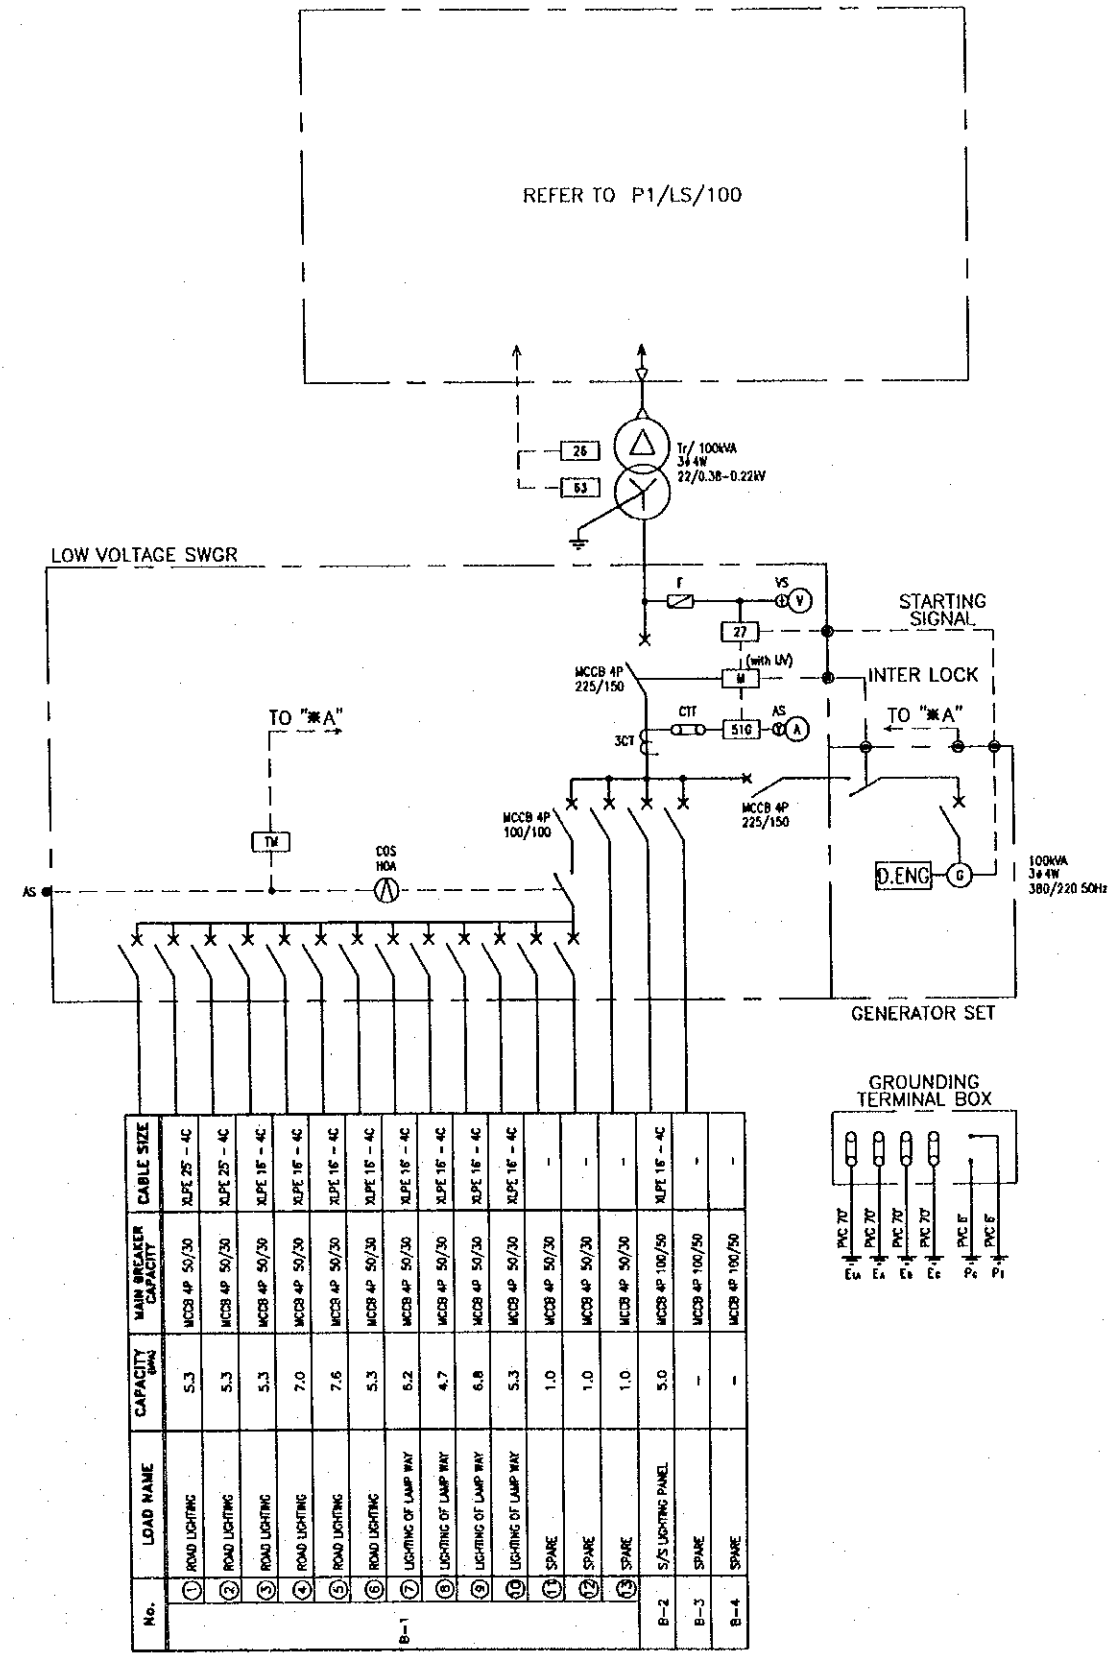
REFER TO P1/LS/100

26
63
Tr/ 100kVA
3φ 4W
22/0.38-0.22kV

LOW VOLTAGE SWGR

F
VS
V
STARTING SIGNAL
27
MCCB 4P
225/150
(with UV)
M
INTER LOCK
CTT
AS
TO "※A"
TO "※A"
3CT
51G
A
MCCB 4P
100/100
MCCB 4P
225/150
TM
COS
HOA
AS
D.ENG
G
100kVA
3φ 4W
380/220 50Hz

GENERATOR SET

GROUNDING TERMINAL BOX
PVC 70
PVC 70
PVC 70
PVC 70
PVC 6
PVC 6
EM
EA
EB
EC
PC
PT

| No. | | LOAD NAME | CAPACITY (kVA) | MAIN BREAKER CAPACITY | CABLE SIZE |
|---|---|---|---|---|---|
| B-1 | ① | ROAD LIGHTING | 5.3 | MCCB 4P 50/30 | XLPE 25 - 4C |
| | ② | ROAD LIGHTING | 5.3 | MCCB 4P 50/30 | XLPE 25 - 4C |
| | ③ | ROAD LIGHTING | 5.3 | MCCB 4P 50/30 | XLPE 16 - 4C |
| | ④ | ROAD LIGHTING | 7.0 | MCCB 4P 50/30 | XLPE 16 - 4C |
| | ⑤ | ROAD LIGHTING | 7.6 | MCCB 4P 50/30 | XLPE 16 - 4C |
| | ⑥ | ROAD LIGHTING | 5.3 | MCCB 4P 50/30 | XLPE 16 - 4C |
| | ⑦ | LIGHTING OF LAMP WAY | 6.2 | MCCB 4P 50/30 | XLPE 16 - 4C |
| | ⑧ | LIGHTING OF LAMP WAY | 4.7 | MCCB 4P 50/30 | XLPE 16 - 4C |
| | ⑨ | LIGHTING OF LAMP WAY | 6.8 | MCCB 4P 50/30 | XLPE 16 - 4C |
| | ⑩ | LIGHTING OF LAMP WAY | 5.3 | MCCB 4P 50/30 | XLPE 16 - 4C |
| | ⑪ | SPARE | 1.0 | MCCB 4P 50/30 | - |
| | ⑫ | SPARE | 1.0 | MCCB 4P 50/30 | - |
| | ⑬ | SPARE | 1.0 | MCCB 4P 50/30 | - |
| B-2 | | S/S LIGHTING PANEL | 5.0 | MCCB 4P 100/50 | XLPE 16 - 4C |
| B-3 | | SPARE | - | MCCB 4P 100/50 | - |
| B-4 | | SPARE | - | MCCB 4P 100/50 | - |